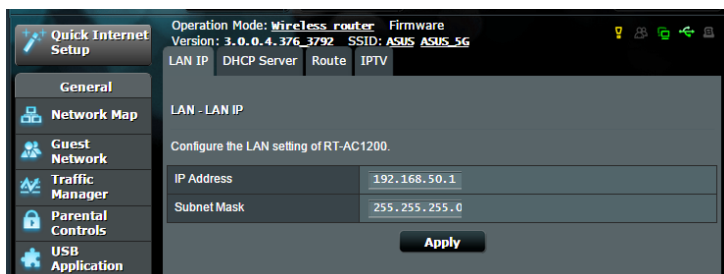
Quick Internet Setup

Operation Mode: Wireless router Firmware Version: 3.0.0.4.376_3792 SSID: ASUS ASUS_5G

LAN IP
DHCP Server
Route
IPTV

General

Network Map

Guest Network

Traffic Manager

Parental Controls

USB Application

LAN - LAN IP

Configure the LAN setting of RT-AC1200.

| IP Address | 192.168.50.1 |
|---|---|
| Subnet Mask | 255.255.255.0 |

Apply